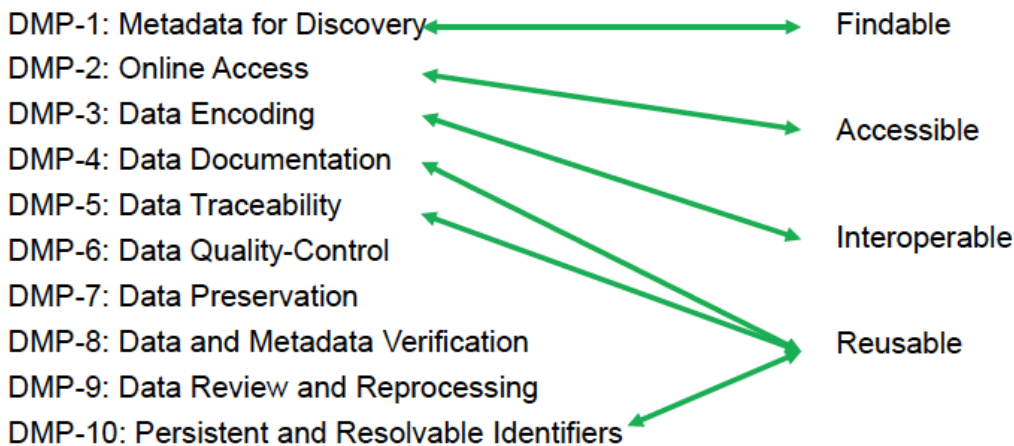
DMP-1: Metadata for Discovery
DMP-2: Online Access
DMP-3: Data Encoding
DMP-4: Data Documentation
DMP-5: Data Traceability
DMP-6: Data Quality-Control
DMP-7: Data Preservation
DMP-8: Data and Metadata Verification
DMP-9: Data Review and Reprocessing
DMP-10: Persistent and Resolvable Identifiers

Findable
Accessible
Interoperable
Reusable